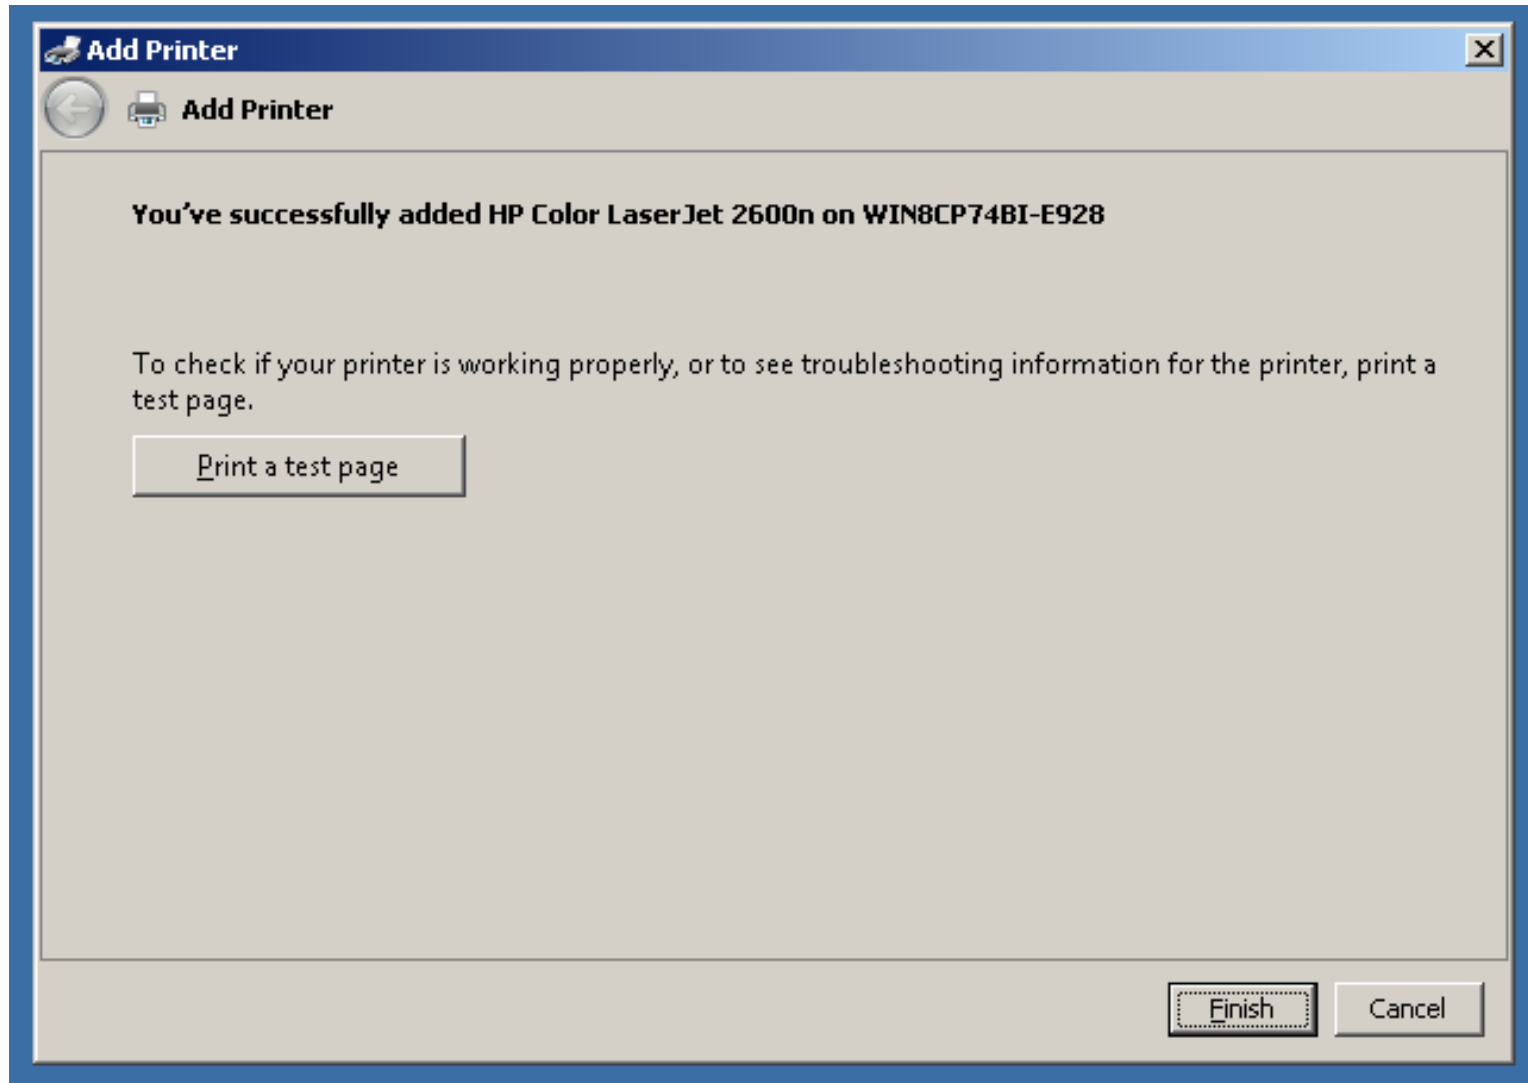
Add Printer

Add Printer

You've successfully added HP Color LaserJet 2600n on WIN8CP74BI-E928

To check if your printer is working properly, or to see troubleshooting information for the printer, print a test page.

Print a test page

Finish

Cancel